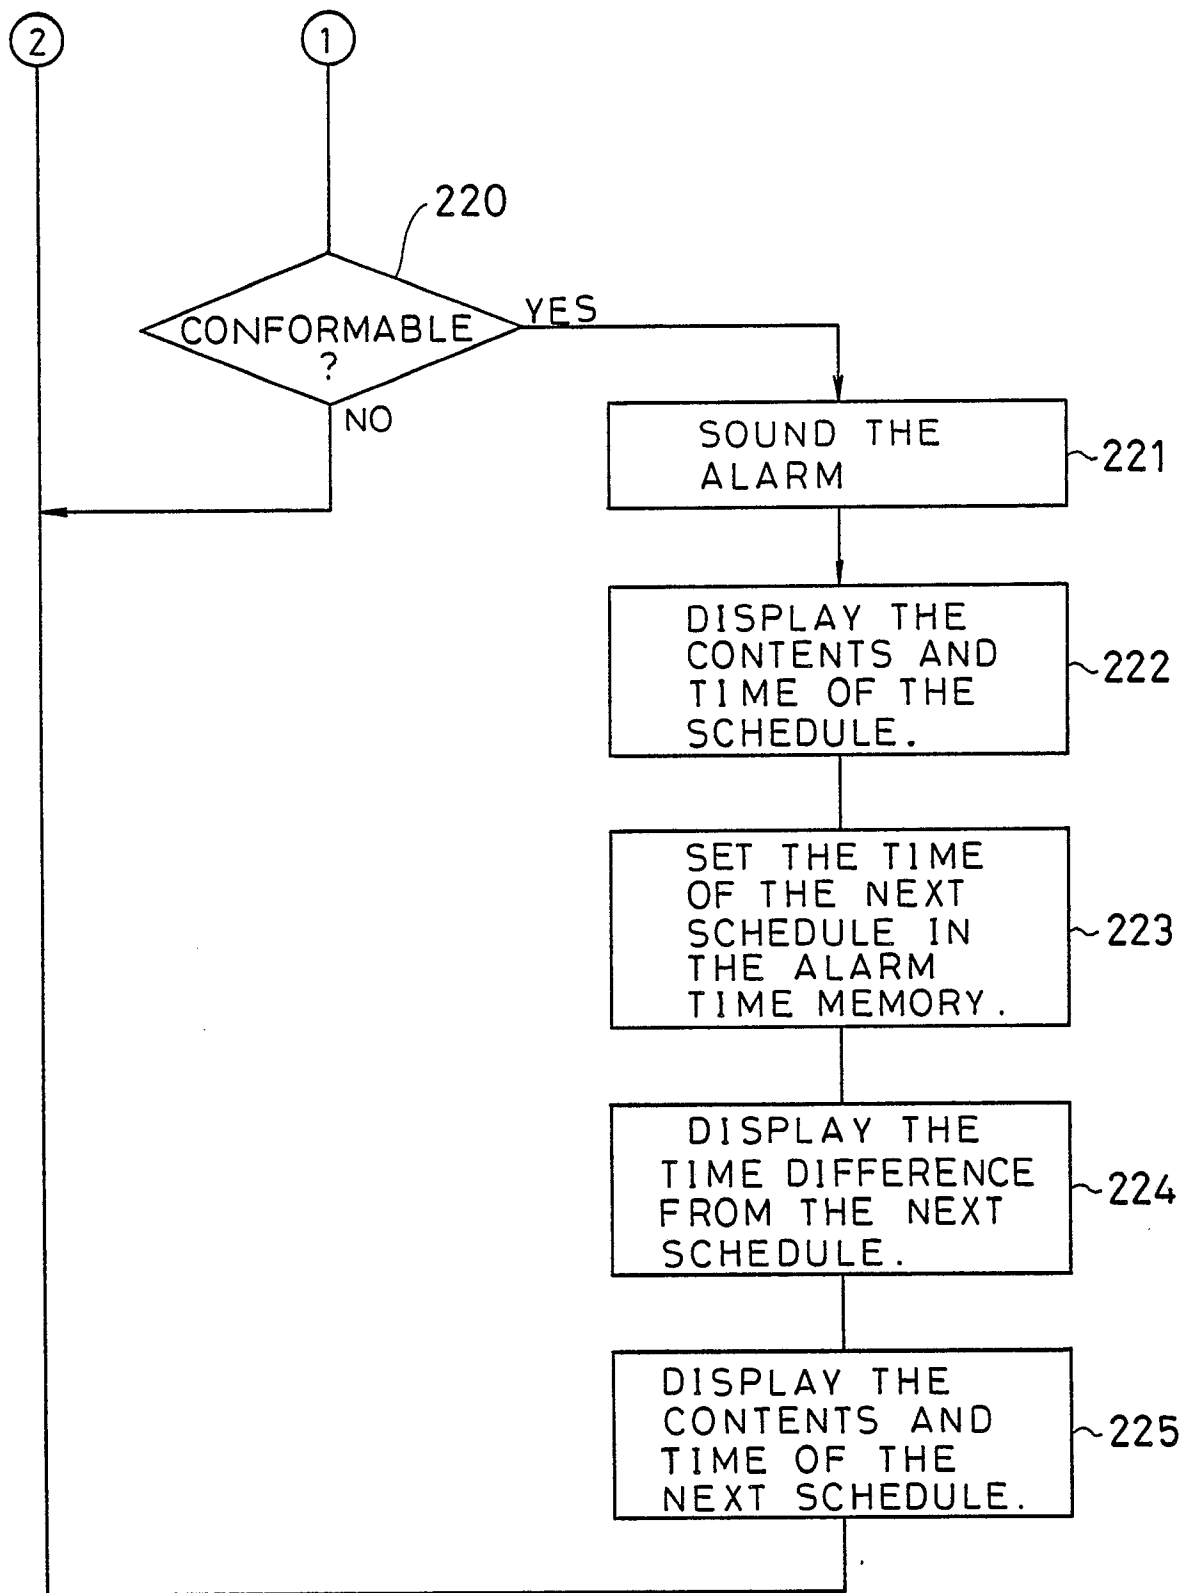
2

1

220

CONFORMABLE ?

YES

NO

SOUND THE ALARM

221

DISPLAY THE CONTENTS AND TIME OF THE SCHEDULE.

222

SET THE TIME OF THE NEXT SCHEDULE IN THE ALARM TIME MEMORY.

223

DISPLAY THE TIME DIFFERENCE FROM THE NEXT SCHEDULE.

224

DISPLAY THE CONTENTS AND TIME OF THE NEXT SCHEDULE.

225